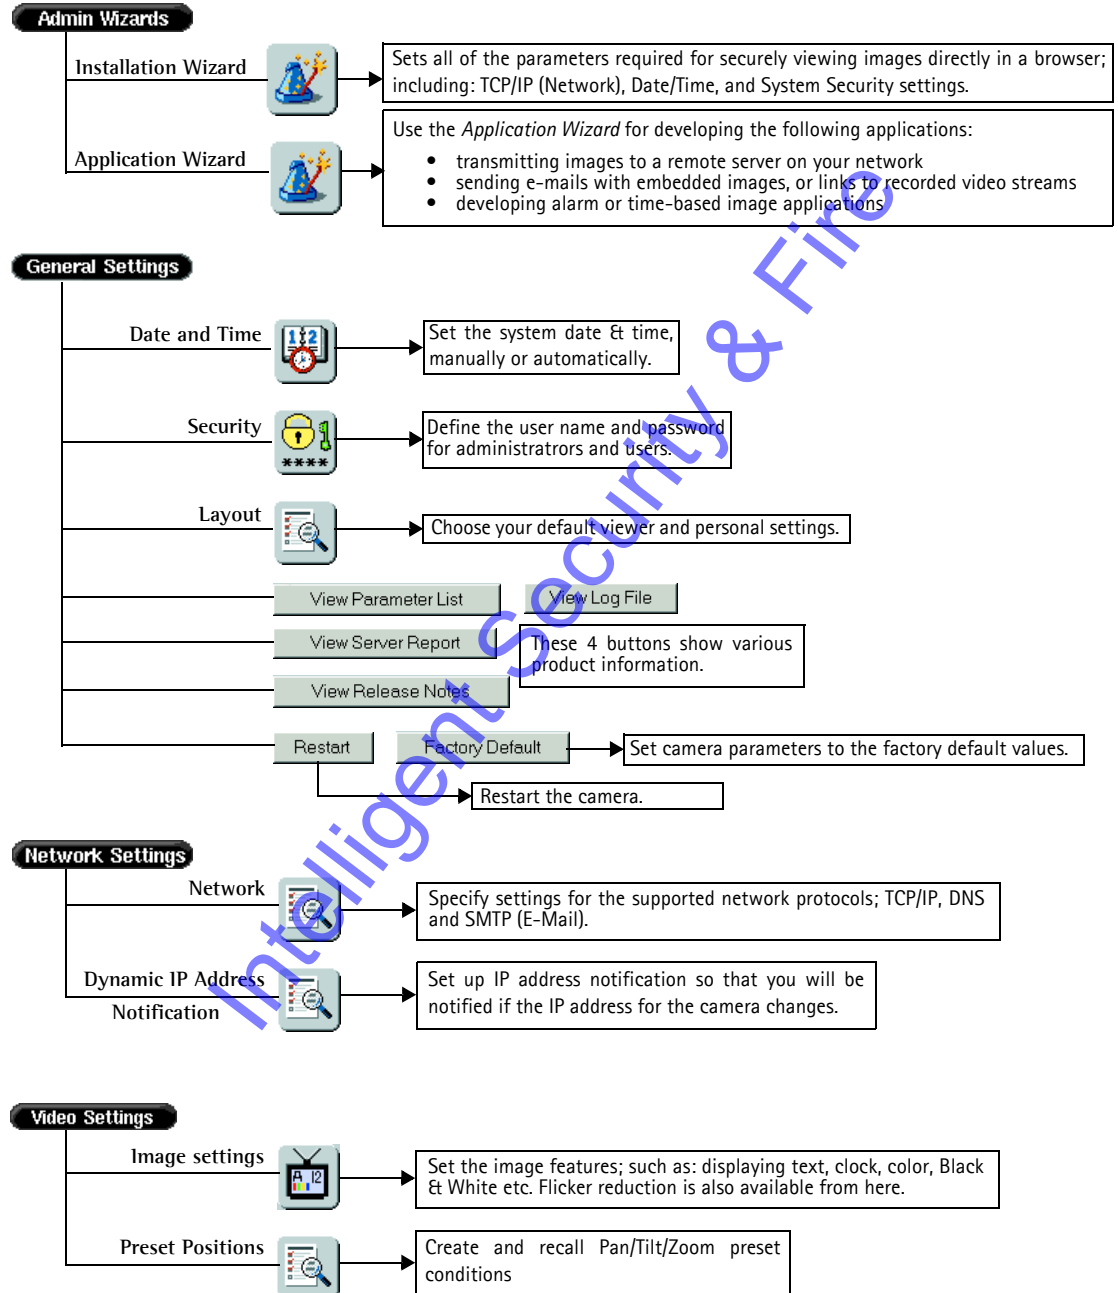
Admin Wizards

Installation Wizard

Sets all of the parameters required for securely viewing images directly in a browser; including: TCP/IP (Network), Date/Time, and System Security settings.

Application Wizard

Use the *Application Wizard* for developing the following applications:

- transmitting images to a remote server on your network
- sending e-mails with embedded images, or links to recorded video streams
- developing alarm or time-based image applications

General Settings

Date and Time

Set the system date & time, manually or automatically.

Security

Define the user name and password for administratrors and users.

Layout

Choose your default viewer and personal settings.

View Parameter List

View Log File

View Server Report

These 4 buttons show various product information.

View Release Notes

Restart

Factory Default

Set camera parameters to the factory default values.

Restart the camera.

Network Settings

Network

Specify settings for the supported network protocols; TCP/IP, DNS and SMTP (E-Mail).

Dynamic IP Address Notification

Set up IP address notification so that you will be notified if the IP address for the camera changes.

Video Settings

Image settings

Set the image features; such as: displaying text, clock, color, Black & White etc. Flicker reduction is also available from here.

Preset Positions

Create and recall Pan/Tilt/Zoom preset conditions

Intelligent Security & Fire